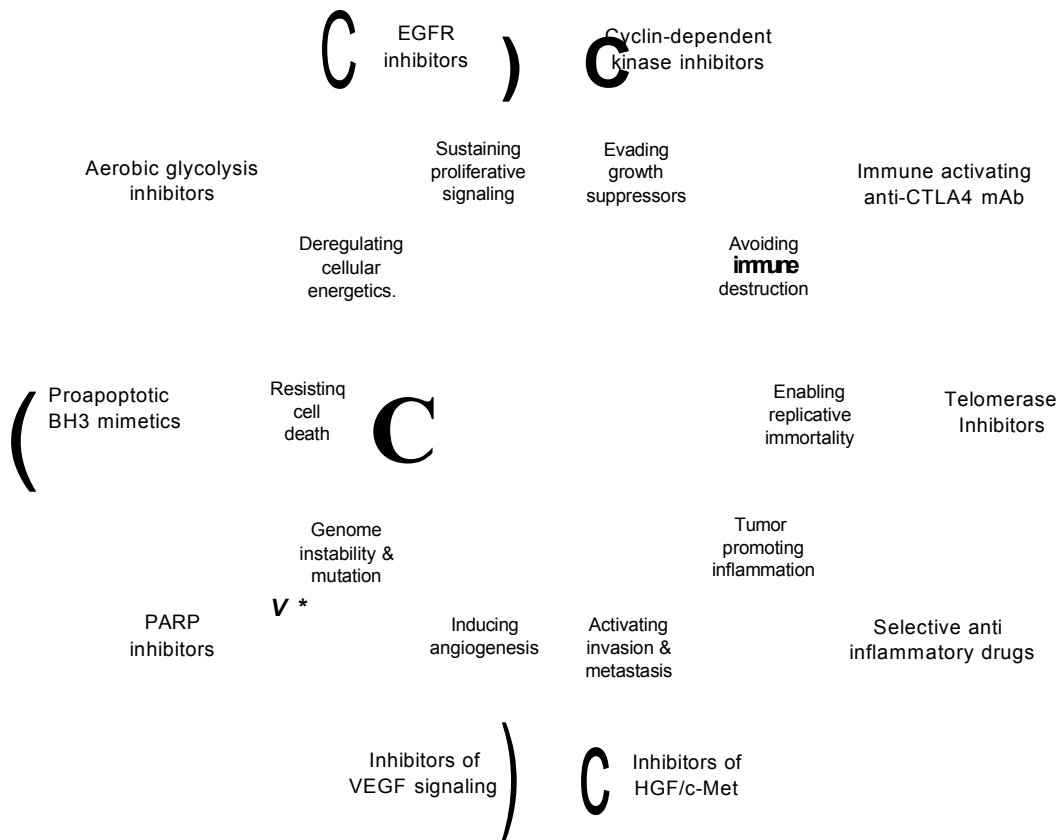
C EGFR inhibitors )

C Cyclin-dependent kinase inhibitors

Sustaining proliferative signaling

Evading growth suppressors

Aerobic glycolysis inhibitors

Immune activating anti-CTLA4 mAb

Deregulating cellular energetics.

Avoiding **immune** destruction

( Proapoptotic BH3 mimetics

Resistinq cell death

C

Enabling replicative immortality

Telomerase Inhibitors

Genome instability & mutation

Tumor promoting inflammation

V *

PARP inhibitors

Inducing angiogenesis

Activating invasion & metastasis

Selective anti inflammatory drugs

Inhibitors of VEGF signaling )

C Inhibitors of HGF/c-Met